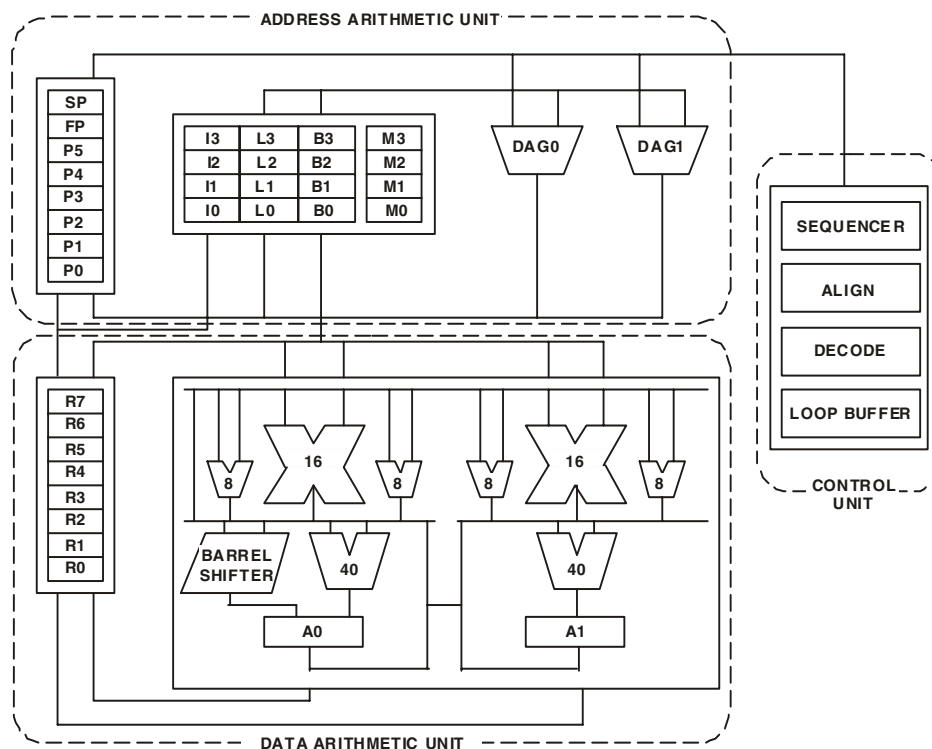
ADDRESS ARITHMETIC UNIT

SP
FP
P5
P4
P3
P2
P1
P0

| I3 | L3 | B3 | M3 |
|---|---|---|---|
| I2 | L2 | B2 | M2 |
| I1 | L1 | B1 | M1 |
| I0 | L0 | B0 | M0 |

DAG0

DAG1

SEQUENCER

ALIGN

DECODE

LOOP BUFFER

CONTROL UNIT

R7
R6
R5
R4
R3
R2
R1
R0

8

16

8

8

16

8

BARREL SHIFTER

40

40

A0

A1

DATA ARITHMETIC UNIT